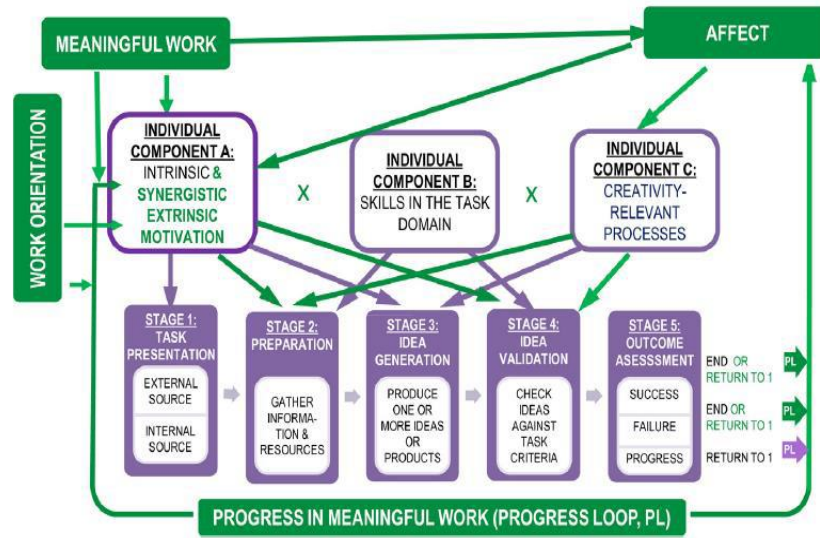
MEANINGFUL WORK

AFFECT

WORK ORIENTATION

INDIVIDUAL COMPONENT A: INTRINSIC & SYNERGISTIC EXTRINSIC MOTIVATION

X

INDIVIDUAL COMPONENT B: SKILLS IN THE TASK DOMAIN

X

INDIVIDUAL COMPONENT C: CREATIVITY-RELEVANT PROCESSES

STAGE 1: TASK PRESENTATION

EXTERNAL SOURCE

INTERNAL SOURCE

STAGE 2: PREPARATION

GATHER INFORMATION & RESOURCES

STAGE 3: IDEA GENERATION

PRODUCE ONE OR MORE IDEAS OR PRODUCTS

STAGE 4: IDEA VALIDATION

CHECK IDEAS AGAINST TASK CRITERIA

STAGE 5: OUTCOME ASESSSMENT

SUCCESS

FAILURE

PROGRESS

END OR RETURN TO 1

PL

END OR RETURN TO 1

PL

RETURN TO 1

PL

PROGRESS IN MEANINGFUL WORK (PROGRESS LOOP, PL)